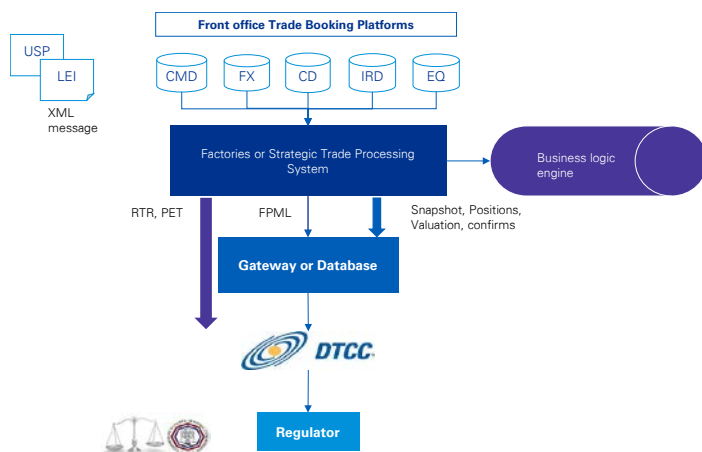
Front office Trade Booking Platforms

USP

LEI

XML message

CMD

FX

CD

IRD

EQ

Factories or Strategic Trade Processing System

Business logic engine

RTR, PET

FPML

Snapshot, Positions, Valuation, confirms

Gateway or Database

DTCC

Regulator